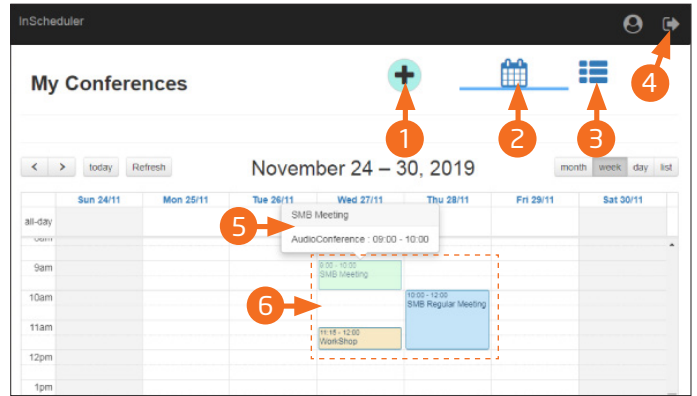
InScheduler

My Conferences

1 2 3 4

< > today Refresh

November 24 – 30, 2019

month week day list

| | Sun 24/11 | Mon 25/11 | Tue 26/11 | Wed 27/11 | Thu 28/11 | Fri 29/11 | Sat 30/11 |
|---|---|---|---|---|---|---|---|
| all-day | | | | | | | |

SMB Meeting

AudioConference : 09:00 - 10:00

5

6

8am

9am

10am

11am

12pm

1pm

9:00 - 10:00
SMB Meeting

10:00 - 12:00
SMB Regular Meeting

11:15 - 12:00
WorkShop